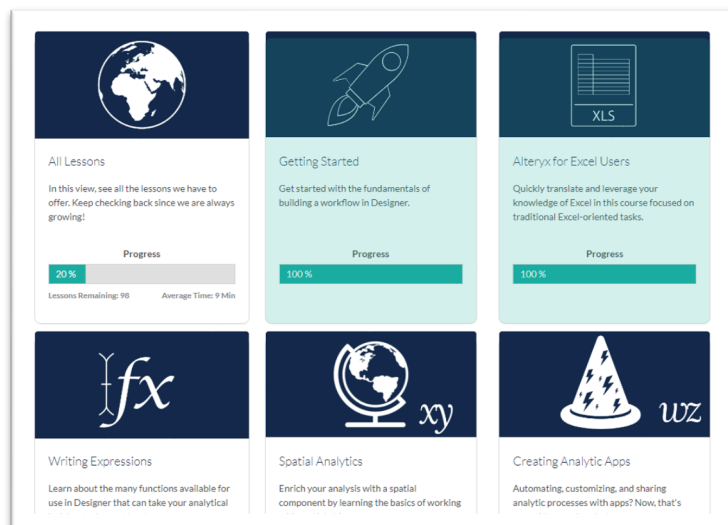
All Lessons

In this view, see all the lessons we have to offer. Keep checking back since we are always growing!

Progress

20 %

Lessons Remaining: 98

Average Time: 9 Min

Getting Started

Get started with the fundamentals of building a workflow in Designer.

Progress

100 %

XLS

Alteryx for Excel Users

Quickly translate and leverage your knowledge of Excel in this course focused on traditional Excel-oriented tasks.

Progress

100 %

fx

Writing Expressions

Learn about the many functions available for use in Designer that can take your analytical

xy

Spatial Analytics

Enrich your analysis with a spatial component by learning the basics of working

wz

Creating Analytic Apps

Automating, customizing, and sharing analytic processes with apps? Now, that's